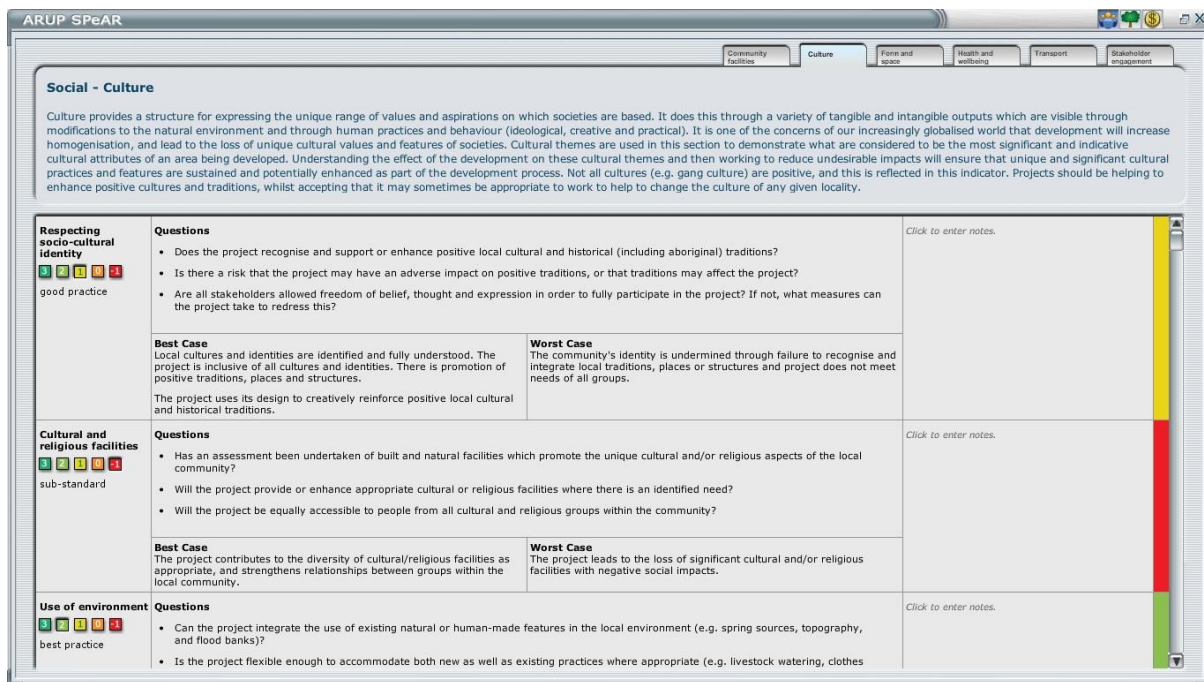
ARUP SPeAR

Community facilities | Culture | Form and space | Health and wellbeing | Transport | Stakeholder engagement

Social - Culture

Culture provides a structure for expressing the unique range of values and aspirations on which societies are based. It does this through a variety of tangible and intangible outputs which are visible through modifications to the natural environment and through human practices and behaviour (ideological, creative and practical). It is one of the concerns of our increasingly globalised world that development will increase homogenisation, and lead to the loss of unique cultural values and features of societies. Cultural themes are used in this section to demonstrate what are considered to be the most significant and indicative cultural attributes of an area being developed. Understanding the effect of the development on these cultural themes and then working to reduce undesirable impacts will ensure that unique and significant cultural practices and features are sustained and potentially enhanced as part of the development process. Not all cultures (e.g. gang culture) are positive, and this is reflected in this indicator. Projects should be helping to enhance positive cultures and traditions, whilst accepting that it may sometimes be appropriate to work to help to change the culture of any given locality.

Respecting socio-cultural identity
3 2 1 0 -1
good practice

Questions
• Does the project recognise and support or enhance positive local cultural and historical (including aboriginal) traditions?
• Is there a risk that the project may have an adverse impact on positive traditions, or that traditions may affect the project?
• Are all stakeholders allowed freedom of belief, thought and expression in order to fully participate in the project? If not, what measures can the project take to redress this?

Best Case
Local cultures and identities are identified and fully understood. The project is inclusive of all cultures and identities. There is promotion of positive traditions, places and structures.

The project uses its design to creatively reinforce positive local cultural and historical traditions.

Worst Case
The community's identity is undermined through failure to recognise and integrate local traditions, places or structures and project does not meet needs of all groups.

Click to enter notes.

Cultural and religious facilities
3 2 1 0 -1
sub-standard

Questions
• Has an assessment been undertaken of built and natural facilities which promote the unique cultural and/or religious aspects of the local community?
• Will the project provide or enhance appropriate cultural or religious facilities where there is an identified need?
• Will the project be equally accessible to people from all cultural and religious groups within the community?

Best Case
The project contributes to the diversity of cultural/religious facilities as appropriate, and strengthens relationships between groups within the local community.

Worst Case
The project leads to the loss of significant cultural and/or religious facilities with negative social impacts.

Click to enter notes.

Use of environment
3 2 1 0 -1
best practice

Questions
• Can the project integrate the use of existing natural or human-made features in the local environment (e.g. spring sources, topography, and flood banks)?
• Is the project flexible enough to accommodate both new as well as existing practices where appropriate (e.g. livestock watering, clothes

Click to enter notes.